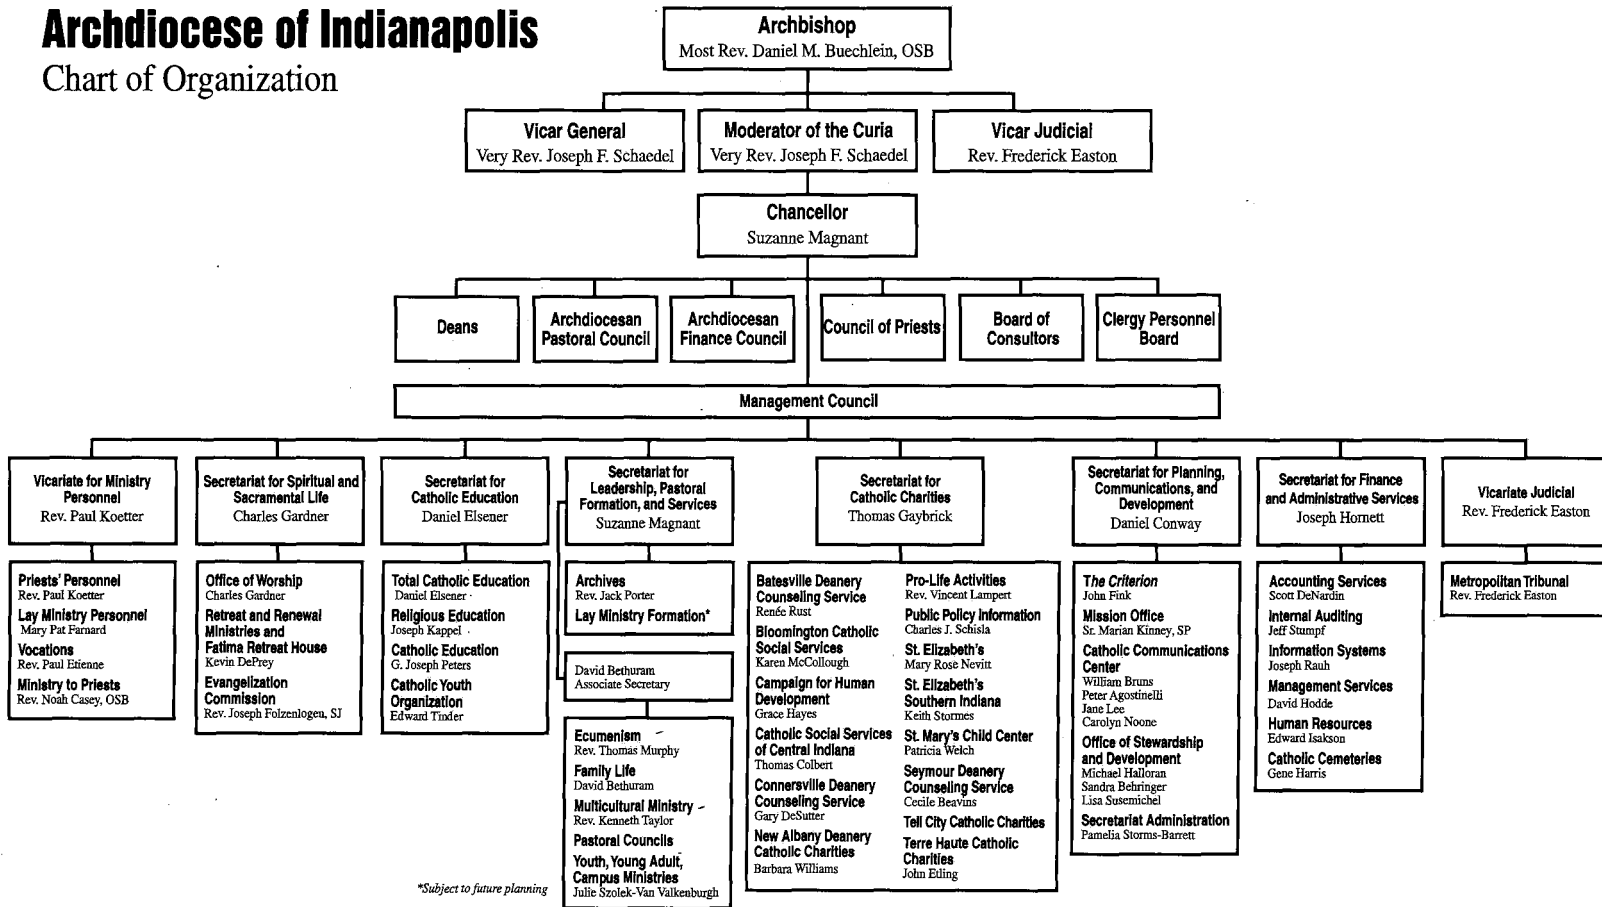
Archdiocese of Indianapolis
Chart of Organization

Archbishop
Most Rev. Daniel M. Buechlein, OSB

Vicar General
Very Rev. Joseph F. Schaedel

Moderator of the Curia
Very Rev. Joseph F. Schaedel

Vicar Judicial
Rev. Frederick Easton

Chancellor
Suzanne Magnant

Deans

Archdiocesan Pastoral Council

Archdiocesan Finance Council

Council of Priests

Board of Consultors

Clergy Personnel Board

Management Council

Vicariate for Ministry Personnel
Rev. Paul Koetter

Priests' Personnel
Rev. Paul Koetter
Lay Ministry Personnel
Mary Pat Farnard
Vocations
Rev. Paul Etienne
Ministry to Priests
Rev. Noah Casey, OSB

Secretariat for Spiritual and Sacramental Life
Charles Gardner

Office of Worship
Charles Gardner
Retreat and Renewal Ministries and Fatima Retreat House
Kevin DePrey
Evangelization Commission
Rev. Joseph Folzenlogen, SJ

Secretariat for Catholic Education
Daniel Elsener

Total Catholic Education
Daniel Elsener
Religious Education
Joseph Kappel
Catholic Education
G. Joseph Peters
Catholic Youth Organization
Edward Tinder

Secretariat for Leadership, Pastoral Formation, and Services
Suzanne Magnant

Archives
Rev. Jack Porter
Lay Ministry Formation*

David Bethuram
Associate Secretary

Ecumenism
Rev. Thomas Murphy
Family Life
David Bethuram
Multicultural Ministry
Rev. Kenneth Taylor
Pastoral Councils
Youth, Young Adult, Campus Ministries
Julie Szolek-Van Valkenburgh

*Subject to future planning

Secretariat for Catholic Charities
Thomas Gaybrick

Batesville Deanery Counseling Service
Renée Rust
Bloomington Catholic Social Services
Karen McCollough
Campaign for Human Development
Grace Hayes
Catholic Social Services of Central Indiana
Thomas Colbert
Connersville Deanery Counseling Service
Gary DeSutter
New Albany Deanery Catholic Charities
Barbara Williams

Pro-Life Activities
Rev. Vincent Lampert
Public Policy Information
Charles J. Schisla
St. Elizabeth's
Mary Rose Nevitt
St. Elizabeth's Southern Indiana
Keith Stormes
St. Mary's Child Center
Patricia Welch
Seymour Deanery Counseling Service
Cecile Beavins
Tell City Catholic Charities
Terre Haute Catholic Charities
John Etling

Secretariat for Planning, Communications, and Development
Daniel Conway

The Criterion
John Fink
Mission Office
Sr. Marian Kinney, SP
Catholic Communications Center
William Bruns
Peter Agostinelli
Jane Lee
Carolyn Noone
Office of Stewardship and Development
Michael Halloran
Sandra Behringer
Lisa Susemichel
Secretariat Administration
Pamelia Storms-Barrett

Secretariat for Finance and Administrative Services
Joseph Hornett

Accounting Services
Scott DeNardin
Internal Auditing
Jeff Stumpf
Information Systems
Joseph Rauh
Management Services
David Hodde
Human Resources
Edward Isakson
Catholic Cemeteries
Gene Harris

Vicariate Judicial
Rev. Frederick Easton

Metropolitan Tribunal
Rev. Frederick Easton